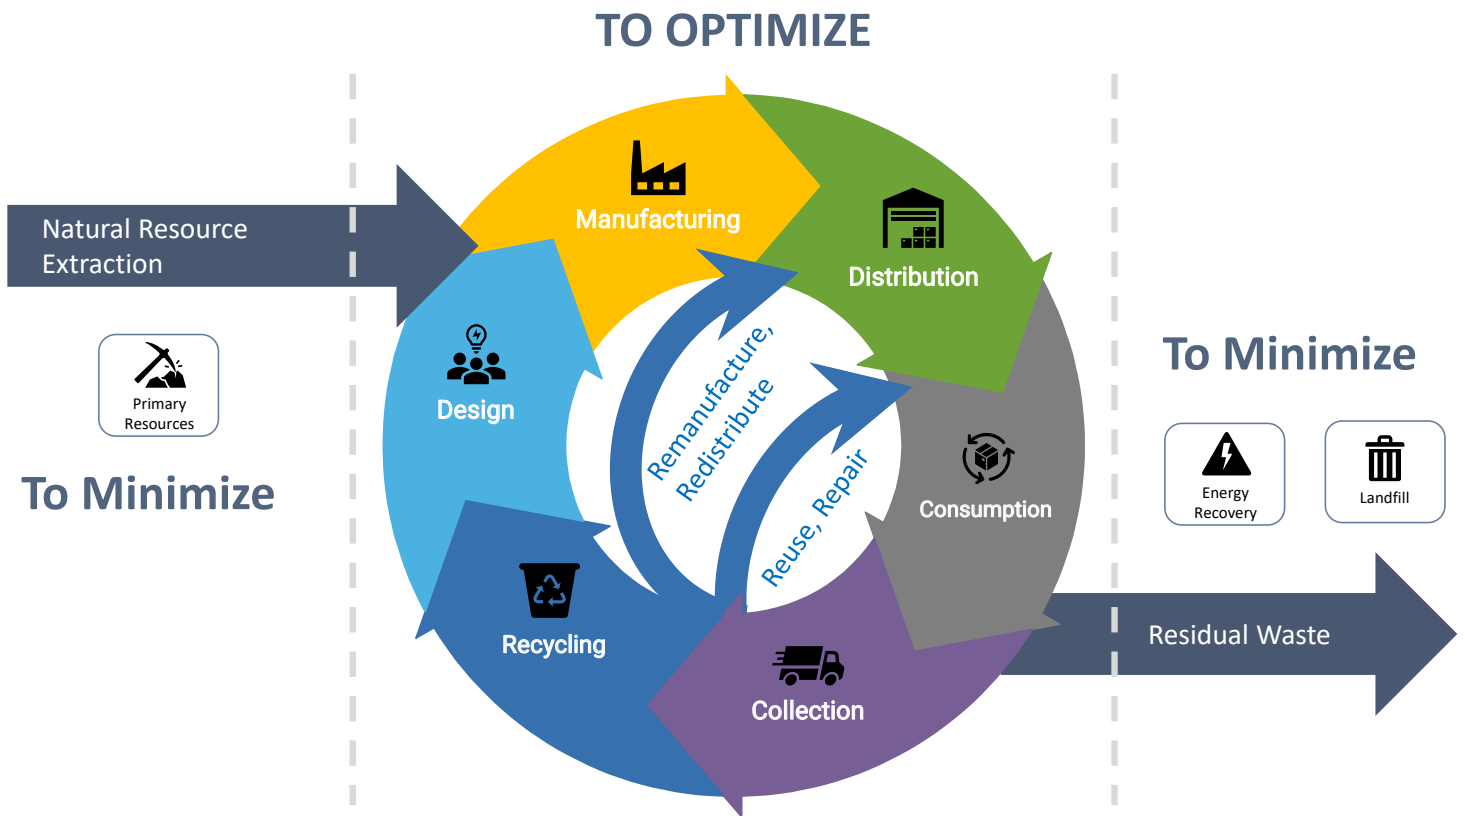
TO OPTIMIZE

Natural Resource Extraction

Primary Resources

To Minimize

Manufacturing

Distribution

Design

Remanufacture, Redistribute

Reuse, Repair

Consumption

Recycling

Collection

To Minimize

Energy Recovery

Landfill

Residual Waste